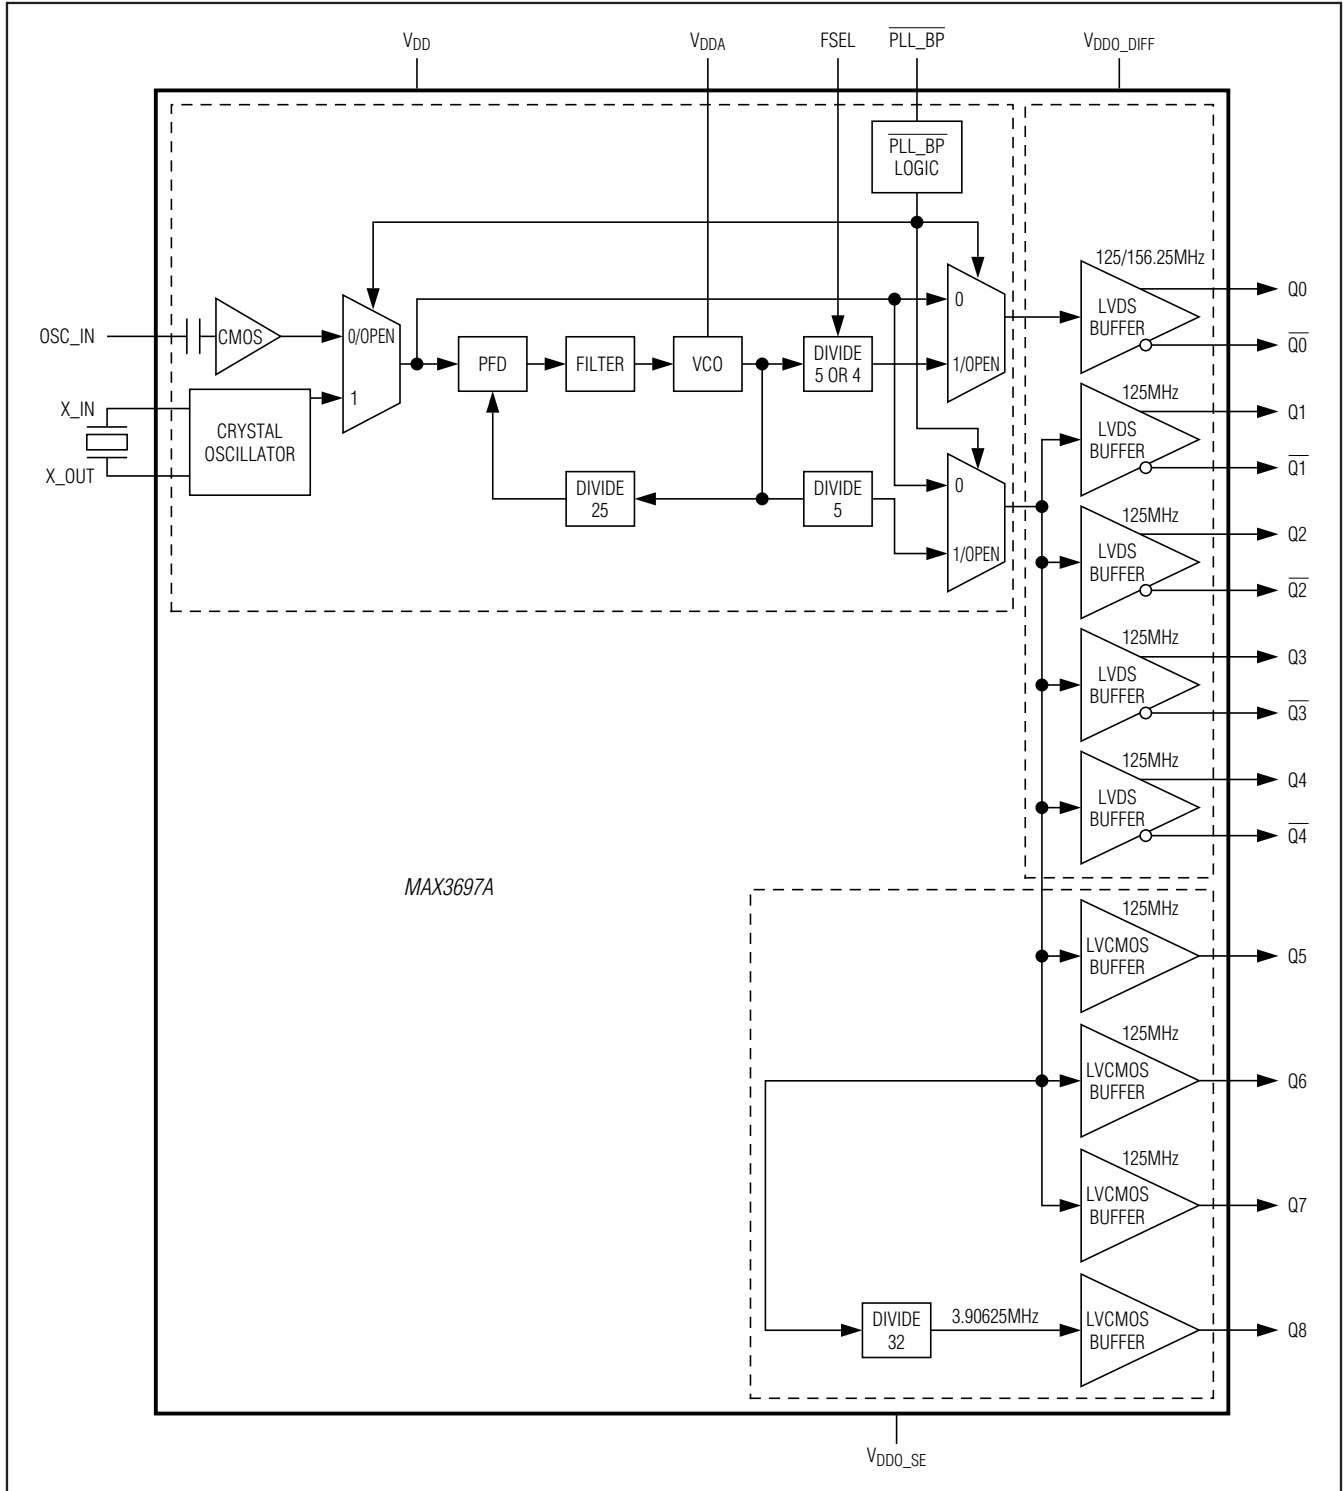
$V_{DD}$

$V_{DDA}$

FSEL

$\overline{PLL\_BP}$

$V_{DDO\_DIFF}$

$\overline{PLL\_BP}$ LOGIC

125/156.25MHz

OSC_IN

CMOS

0/OPEN

1

X_IN

X_OUT

CRYSTAL OSCILLATOR

PFD

FILTER

VCO

DIVIDE 5 OR 4

0

1/OPEN

LVDS BUFFER

Q0

$\overline{Q0}$

125MHz

LVDS BUFFER

Q1

$\overline{Q1}$

DIVIDE 25

DIVIDE 5

0

1/OPEN

125MHz

LVDS BUFFER

Q2

$\overline{Q2}$

125MHz

LVDS BUFFER

Q3

$\overline{Q3}$

125MHz

LVDS BUFFER

Q4

$\overline{Q4}$

MAX3697A

125MHz

LVCMOS BUFFER

Q5

125MHz

LVCMOS BUFFER

Q6

125MHz

LVCMOS BUFFER

Q7

DIVIDE 32

3.90625MHz

LVCMOS BUFFER

Q8

$V_{DDO\_SE}$